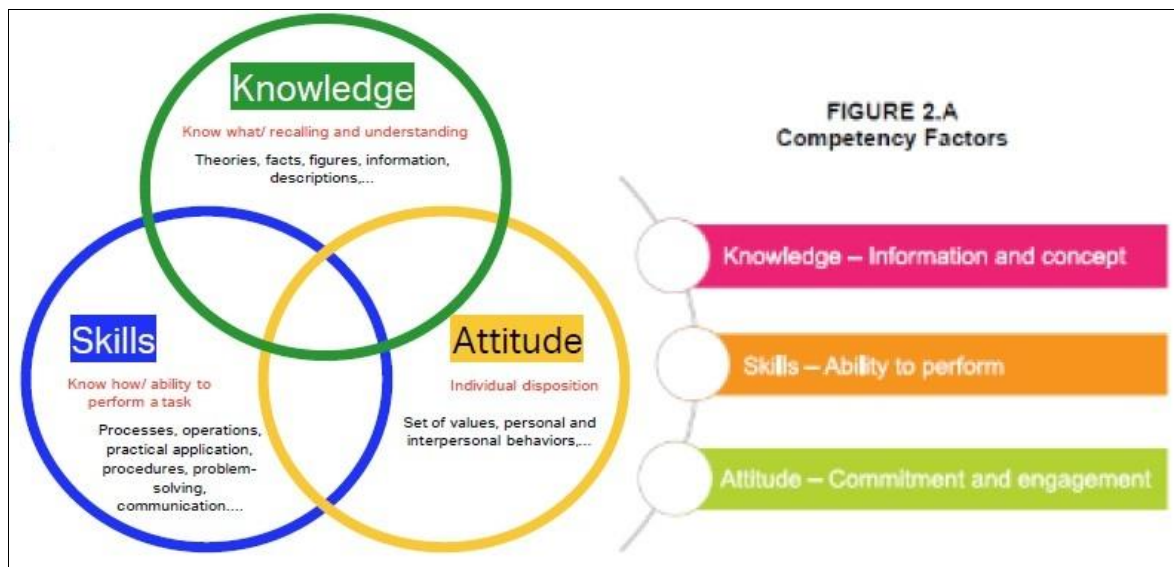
Knowledge

Know what/ recalling and understanding

Theories, facts, figures, information, descriptions,...

Skills

Know how/ ability to perform a task

Processes, operations, practical application, procedures, problem-solving, communication....

Attitude

Individual disposition

Set of values, personal and interpersonal behaviors,...

FIGURE 2.A
Competency Factors

Knowledge – Information and concept

Skills – Ability to perform

Attitude – Commitment and engagement